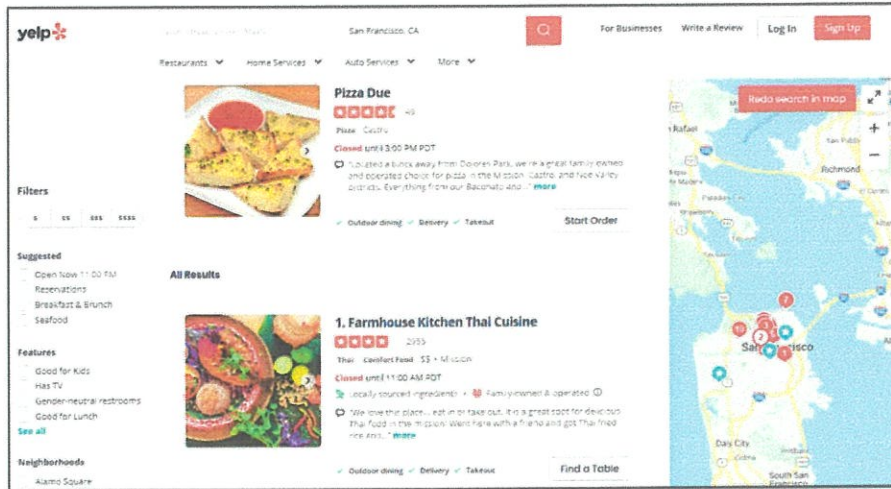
yelp

San Francisco, CA

For Businesses Write a Review Log In Sign Up

Restaurants Home Services Auto Services More

Pizza Due

49

Pizza Castro

Closed until 3:00 PM PDT

"Located a block away from Dolores Park, we're a great family owned and operated choice for pizza in the Mission, Castro, and Noe Valley districts. Everything from our Baconato and..." more

✓ Outdoor dining ✓ Delivery ✓ Takeout

Start Order

Filters

$ $$ $$$ $$$$

Suggested

Open Now 11:00 PM

Reservations

Breakfast & Brunch

Seafood

Features

Good for Kids

Has TV

Gender-neutral restrooms

Good for Lunch

See all

Neighborhoods

Alamo Square

All Results

1. Farmhouse Kitchen Thai Cuisine

2935

Thai Comfort Food $$ • Mission

Closed until 11:00 AM PDT

Locally sourced ingredients • Family-owned & operated

"We love this place... eat in or take out. It is a great spot for delicious Thai food in the mission! Went here with a friend and got Thai fried rice Ans..." more

✓ Outdoor dining ✓ Delivery ✓ Takeout

Find a Table

Redo search in map

San Rafael

Richmond

San Francisco

Daly City

South San Francisco